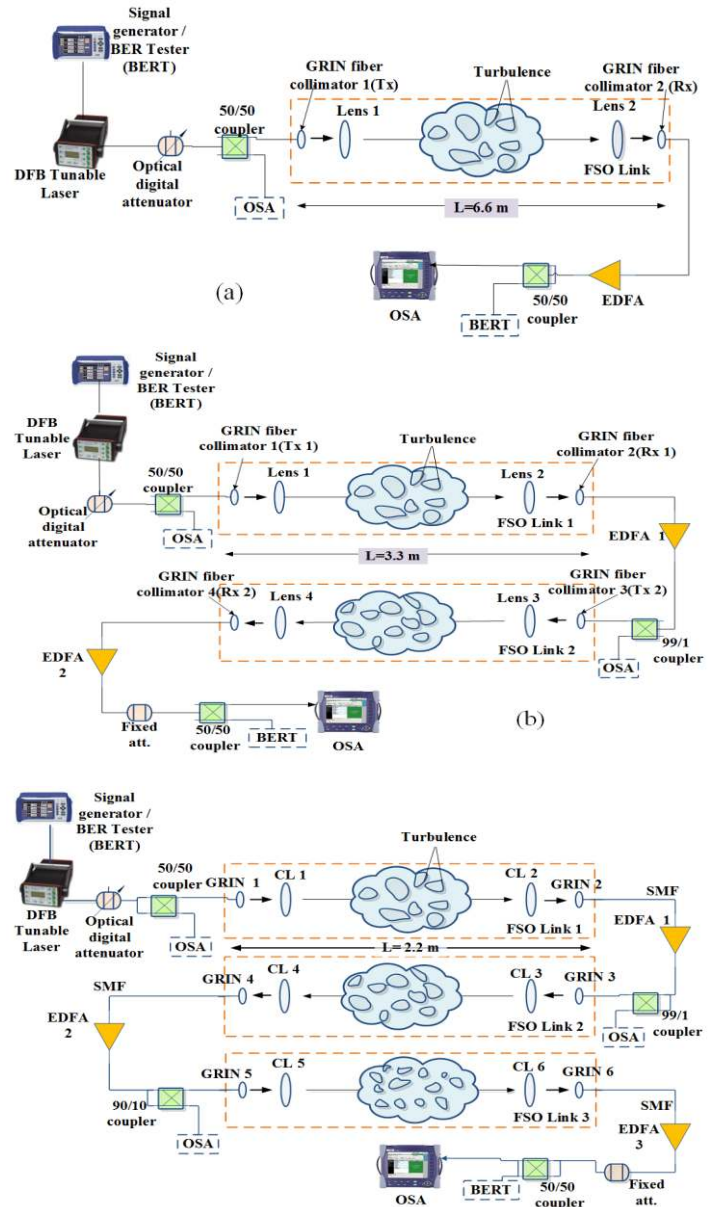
Signal generator / BER Tester (BERT)

DFB Tunable Laser

Optical digital attenuator

50/50 coupler

OSA

GRIN fiber collimator 1(Tx)

Lens 1

Turbulence

GRIN fiber collimator 2 (Rx)

Lens 2

FSO Link

L=6.6 m

(a)

OSA

BERT

50/50 coupler

EDFA

Signal generator / BER Tester (BERT)

DFB Tunable Laser

Optical digital attenuator

50/50 coupler

OSA

GRIN fiber collimator 1(Tx 1)

Lens 1

Turbulence

Lens 2

GRIN fiber collimator 2(Rx 1)

FSO Link 1

EDFA 1

L=3.3 m

GRIN fiber collimator 4(Rx 2)

Lens 4

Lens 3

GRIN fiber collimator 3(Tx 2)

FSO Link 2

99/1 coupler

OSA

EDFA 2

Fixed att.

50/50 coupler

BERT

OSA

(b)

Signal generator / BER Tester (BERT)

DFB Tunable Laser

Optical digital attenuator

50/50 coupler

OSA

GRIN 1

CL 1

Turbulence

CL 2

GRIN 2

FSO Link 1

SMF

EDFA 1

L= 2.2 m

GRIN 4

CL 4

CL 3

GRIN 3

FSO Link 2

99/1 coupler

OSA

SMF

EDFA 2

GRIN 5

CL 5

CL 6

GRIN 6

FSO Link 3

90/10 coupler

OSA

SMF

EDFA 3

OSA

BERT

50/50 coupler

Fixed att.